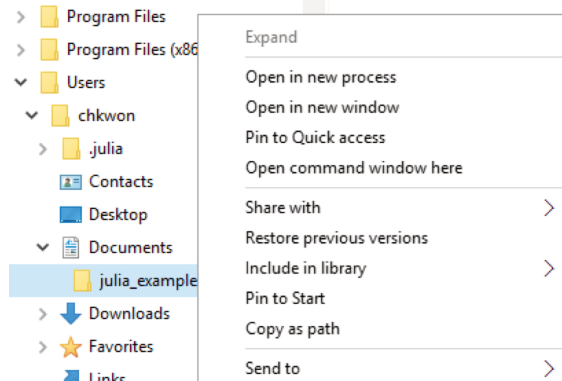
Program Files
Program Files (x86
Users
chkwon
.julia
Contacts
Desktop
Documents
julia_example
Downloads
Favorites
Links

Expand
Open in new process
Open in new window
Pin to Quick access
Open command window here
Share with
Restore previous versions
Include in library
Pin to Start
Copy as path
Send to